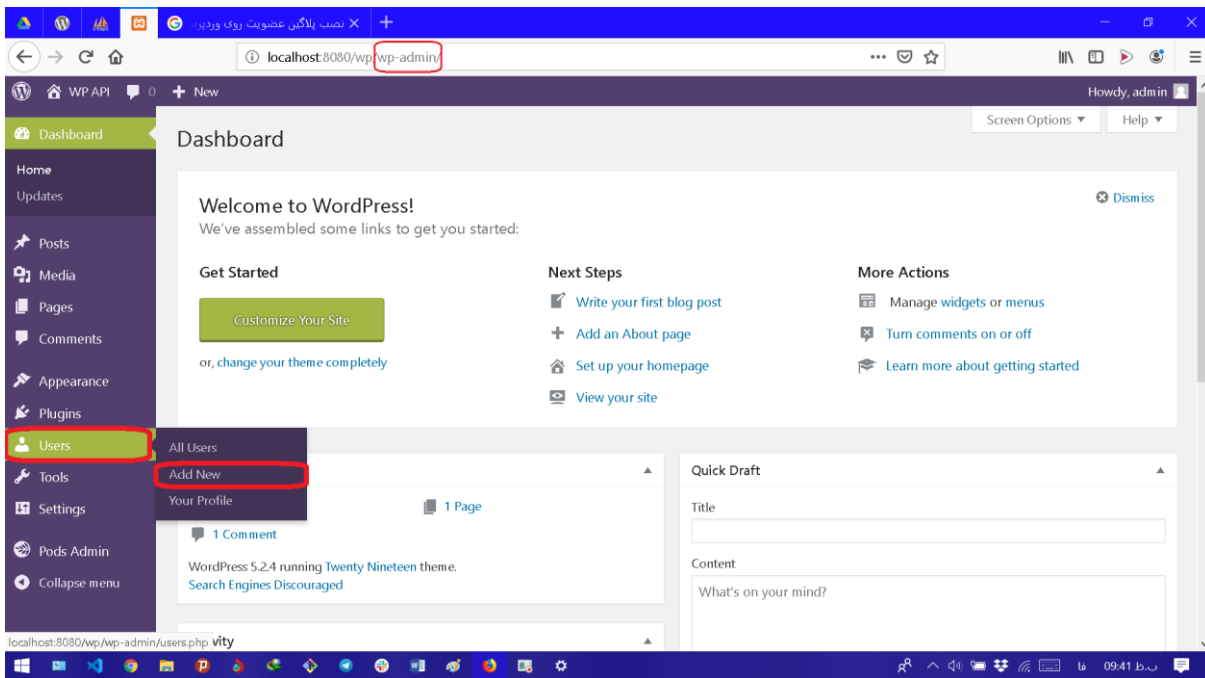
نصب پلاگین عضویت روی وردپر... ×

localhost:8080/wp/wp-admin/

WP API 0 + New

Howdy, admin

Dashboard
Home
Updates
Posts
Media
Pages
Comments
Appearance
Plugins
Users
Tools
Settings
Pods Admin
Collapse menu

All Users
Add New
Your Profile

Dashboard

Screen Options ▼
Help ▼

Dismiss

Welcome to WordPress!
We've assembled some links to get you started:

Get Started
Customize Your Site
or, change your theme completely

Next Steps
Write your first blog post
Add an About page
Set up your homepage
View your site

More Actions
Manage widgets or menus
Turn comments on or off
Learn more about getting started

1 Page
1 Comment
WordPress 5.2.4 running Twenty Nineteen theme.
Search Engines Discouraged

Quick Draft
Title
Content
What's on your mind?

localhost:8080/wp/wp-admin/users.php vity

09:41 ب.ظ